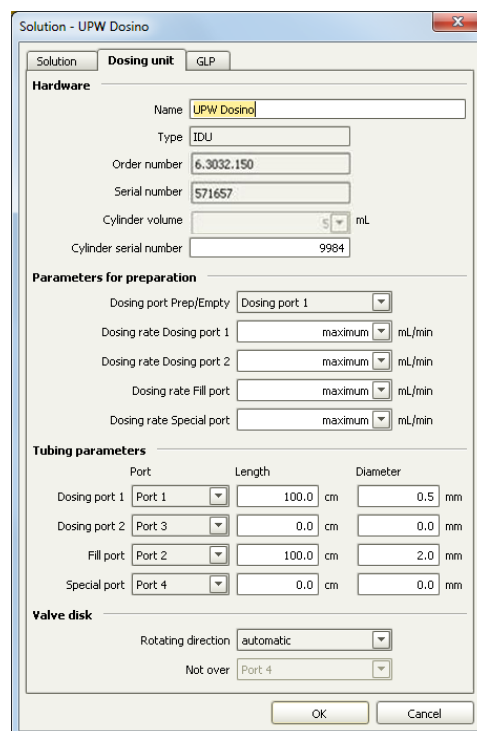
Solution - UPW Dosino

Solution | Dosing unit | GLP

Hardware

Name UPW Dosino
Type IDU
Order number 6.3032.150
Serial number 571657
Cylinder volume 5 mL
Cylinder serial number 9984

Parameters for preparation

Dosing port Prep/Empty Dosing port 1
Dosing rate Dosing port 1 maximum mL/min
Dosing rate Dosing port 2 maximum mL/min
Dosing rate Fill port maximum mL/min
Dosing rate Special port maximum mL/min

Tubing parameters

| | Port | Length | | Diameter | |
|---|---|---|---|---|---|
| Dosing port 1 | Port 1 | 100.0 | cm | 0.5 | mm |
| Dosing port 2 | Port 3 | 0.0 | cm | 0.0 | mm |
| Fill port | Port 2 | 100.0 | cm | 2.0 | mm |
| Special port | Port 4 | 0.0 | cm | 0.0 | mm |

Valve disk

Rotating direction automatic
Not over Port 4

OK Cancel